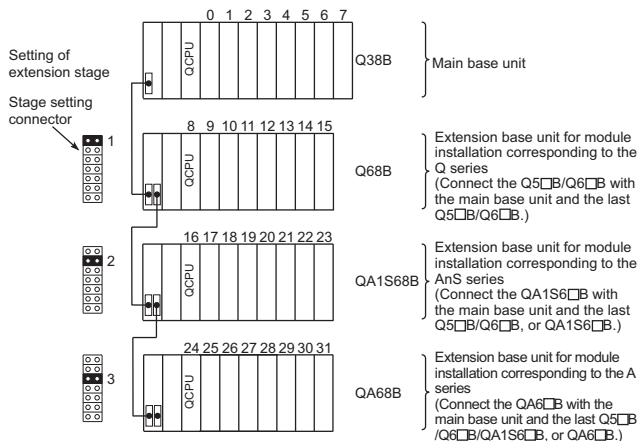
Setting of extension stage

Stage setting connector

1

2

3

0 1 2 3 4 5 6 7

QCPU

Q38B

Main base unit

8 9 10 11 12 13 14 15

QCPU

Q68B

Extension base unit for module installation corresponding to the Q series (Connect the Q5□B/Q6□B with the main base unit and the last Q5□B/Q6□B.)

16 17 18 19 20 21 22 23

QCPU

QA1S68B

Extension base unit for module installation corresponding to the AnS series (Connect the QA1S6□B with the main base unit and the last Q5□B/Q6□B, or QA1S6□B.)

24 25 26 27 28 29 30 31

QCPU

QA68B

Extension base unit for module installation corresponding to the A series (Connect the QA6□B with the main base unit and the last Q5□B /Q6□B/QA1S6□B, or QA6□B.)